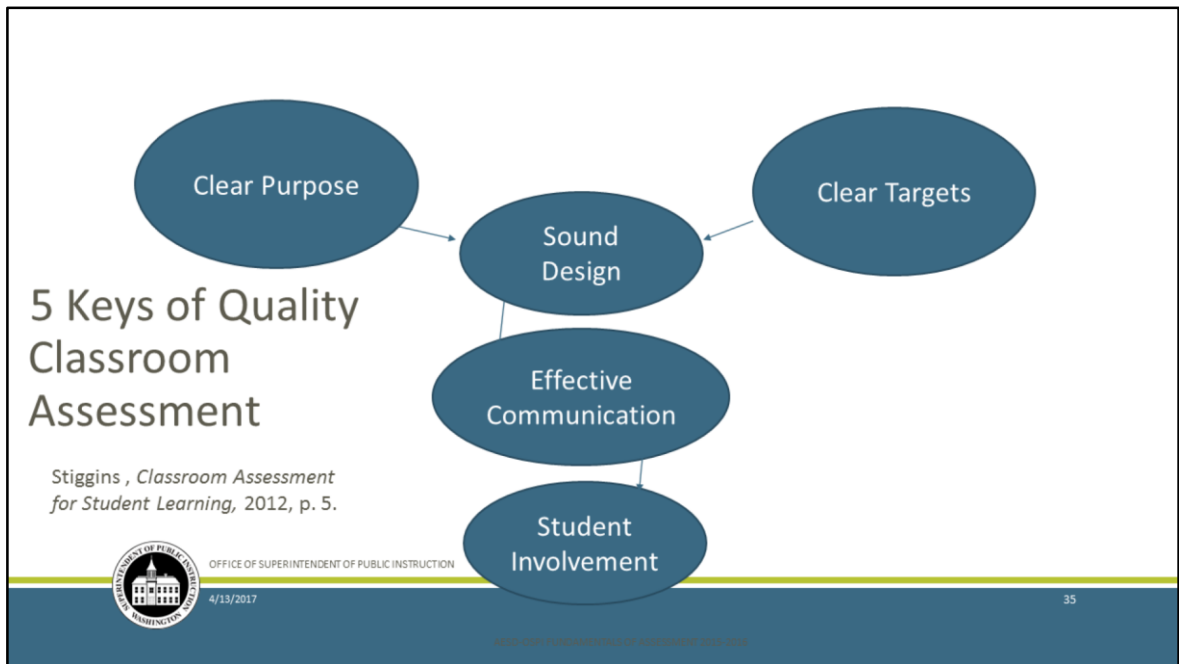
Clear Purpose

Clear Targets

Sound Design

5 Keys of Quality Classroom Assessment

Effective Communication

Stiggins , *Classroom Assessment for Student Learning,* 2012, p. 5.

Student Involvement

SUPERINTENDENT OF PUBLIC INSTRUCTION WASHINGTON

OFFICE OF SUPERINTENDENT OF PUBLIC INSTRUCTION

4/13/2017

35

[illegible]